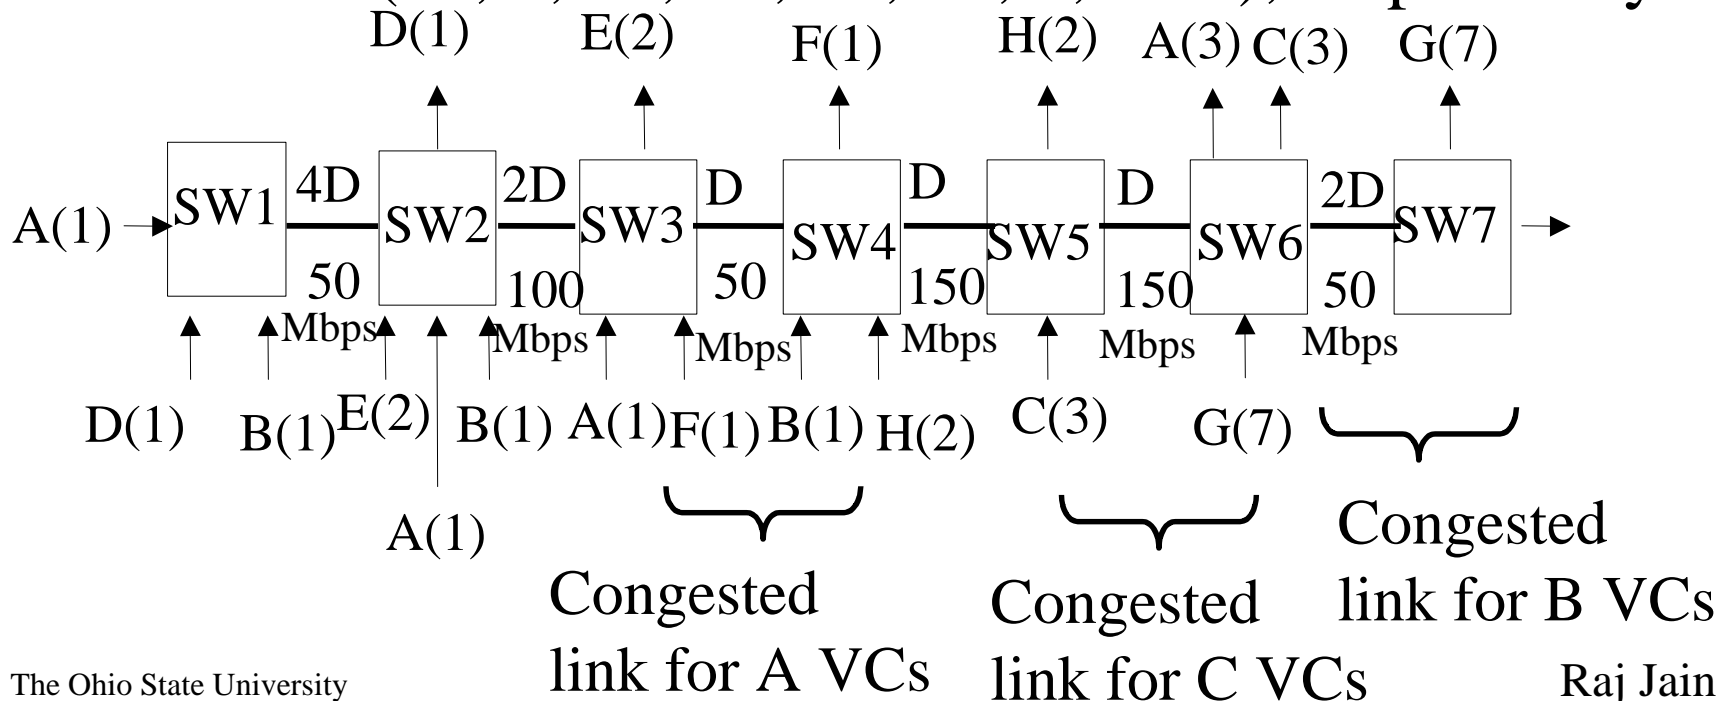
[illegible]

D(1) E(2) F(1) H(2) A(3) C(3) G(7)

A(1) SW1 4D 50 Mbps SW2 2D 100 Mbps SW3 D 50 Mbps SW4 D 150 Mbps SW5 D 150 Mbps SW6 2D 50 Mbps SW7

D(1) B(1) E(2) A(1) B(1) A(1) F(1) B(1) H(2) C(3) G(7)

Congested link for A VCs

Congested link for C VCs

Congested link for B VCs

The Ohio State University

Raj Jain